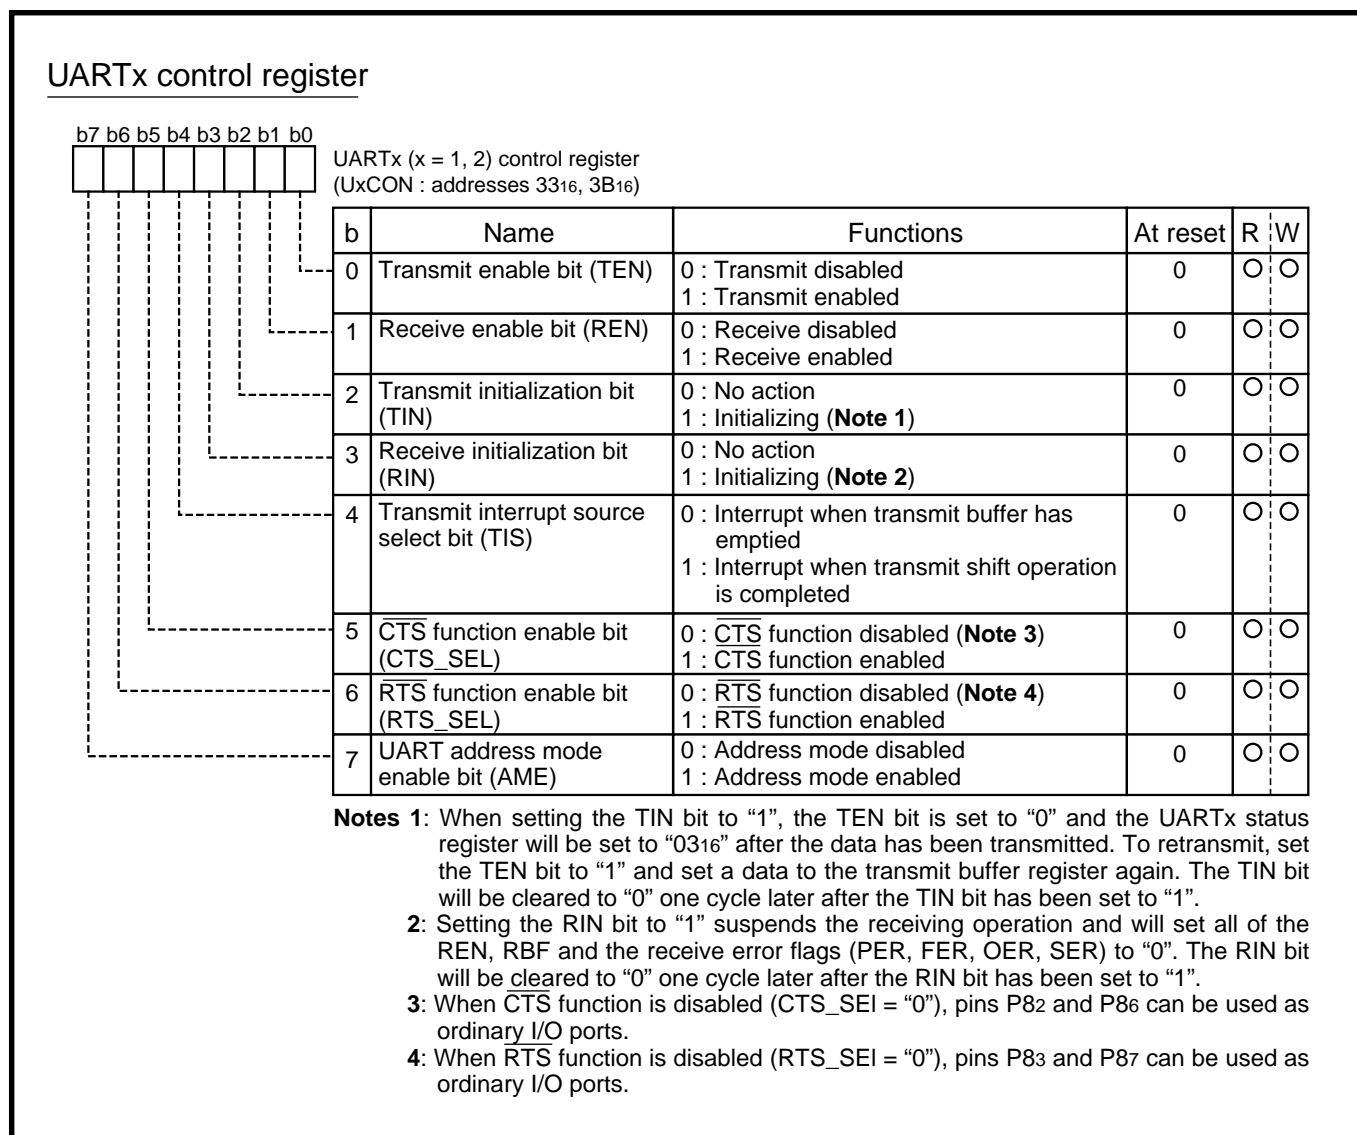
UARTx control register

b7 b6 b5 b4 b3 b2 b1 b0

UARTx (x = 1, 2) control register
(UxCON : addresses $33_{16}$, $3B_{16}$)

| b | Name | Functions | At reset | R | W |
|---|---|---|---|---|---|
| 0 | Transmit enable bit (TEN) | 0 : Transmit disabled<br>1 : Transmit enabled | 0 | O | O |
| 1 | Receive enable bit (REN) | 0 : Receive disabled<br>1 : Receive enabled | 0 | O | O |
| 2 | Transmit initialization bit (TIN) | 0 : No action<br>1 : Initializing (**Note 1**) | 0 | O | O |
| 3 | Receive initialization bit (RIN) | 0 : No action<br>1 : Initializing (**Note 2**) | 0 | O | O |
| 4 | Transmit interrupt source select bit (TIS) | 0 : Interrupt when transmit buffer has emptied<br>1 : Interrupt when transmit shift operation is completed | 0 | O | O |
| 5 | $\overline{CTS}$ function enable bit (CTS_SEL) | 0 : $\overline{CTS}$ function disabled (**Note 3**)<br>1 : $\overline{CTS}$ function enabled | 0 | O | O |
| 6 | $\overline{RTS}$ function enable bit (RTS_SEL) | 0 : $\overline{RTS}$ function disabled (**Note 4**)<br>1 : $\overline{RTS}$ function enabled | 0 | O | O |
| 7 | UART address mode enable bit (AME) | 0 : Address mode disabled<br>1 : Address mode enabled | 0 | O | O |

**Notes 1**: When setting the TIN bit to "1", the TEN bit is set to "0" and the UARTx status register will be set to "$03_{16}$" after the data has been transmitted. To retransmit, set the TEN bit to "1" and set a data to the transmit buffer register again. The TIN bit will be cleared to "0" one cycle later after the TIN bit has been set to "1".
**2**: Setting the RIN bit to "1" suspends the receiving operation and will set all of the REN, RBF and the receive error flags (PER, FER, OER, SER) to "0". The RIN bit will be cleared to "0" one cycle later after the RIN bit has been set to "1".
**3**: When $\overline{CTS}$ function is disabled (CTS_SEl = "0"), pins $P8_2$ and $P8_6$ can be used as ordinary I/O ports.
**4**: When $\overline{RTS}$ function is disabled (RTS_SEl = "0"), pins $P8_3$ and $P8_7$ can be used as ordinary I/O ports.